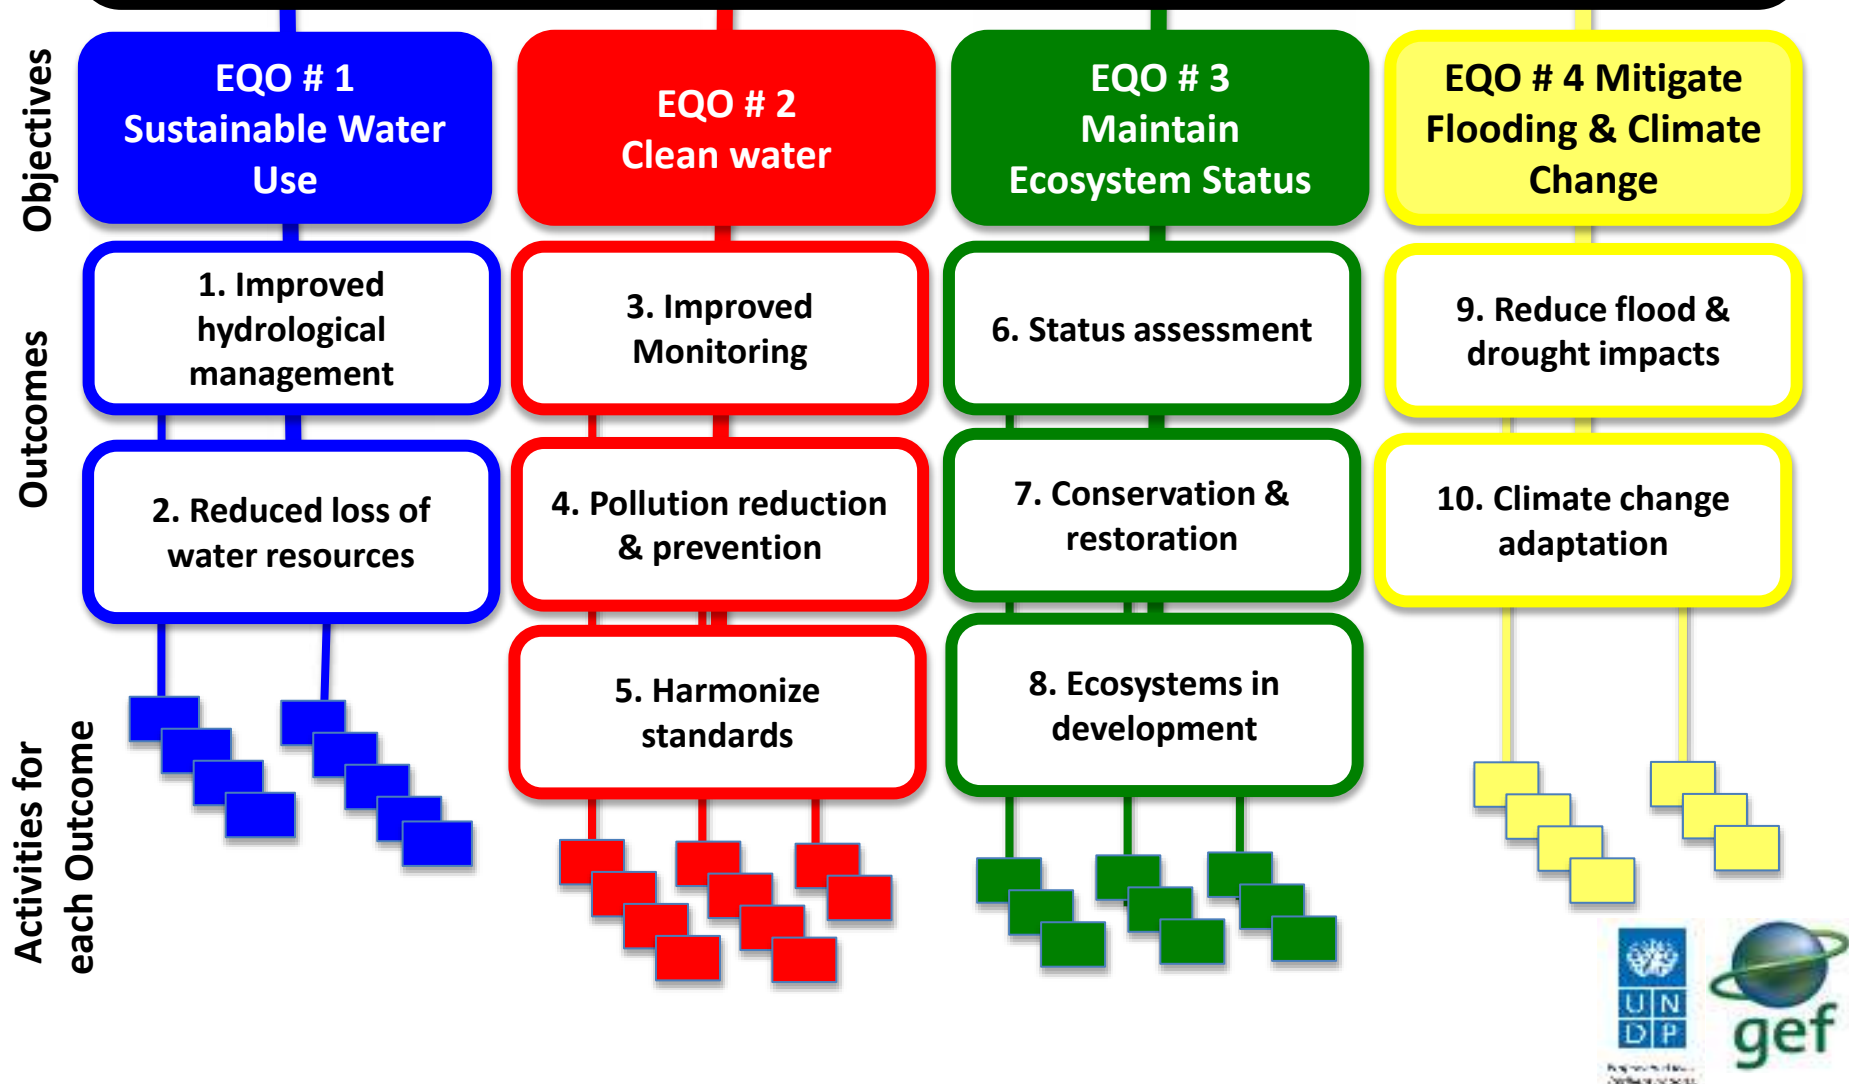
Objectives

EQO # 1 Sustainable Water Use

EQO # 2 Clean water

EQO # 3 Maintain Ecosystem Status

EQO # 4 Mitigate Flooding & Climate Change

Outcomes

1. Improved hydrological management

3. Improved Monitoring

6. Status assessment

9. Reduce flood & drought impacts

2. Reduced loss of water resources

4. Pollution reduction & prevention

7. Conservation & restoration

10. Climate change adaptation

5. Harmonize standards

8. Ecosystems in development

Activities for each Outcome

U N D P

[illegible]

gef